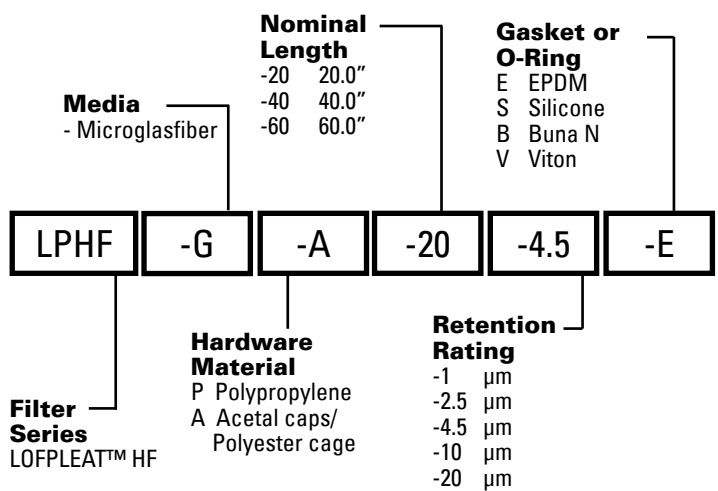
Nominal Length
-20 20.0"
-40 40.0"
-60 60.0"

Gasket or O-Ring
E EPDM
S Silicone
B Buna N
V Viton

Media
- Microglasfiber

LPHF -G -A -20 -4.5 -E

Hardware Material
P Polypropylene
A Acetal caps/ Polyester cage

Retention Rating
-1 µm
-2.5 µm
-4.5 µm
-10 µm
-20 µm

Filter Series
LOFPLEAT™ HF